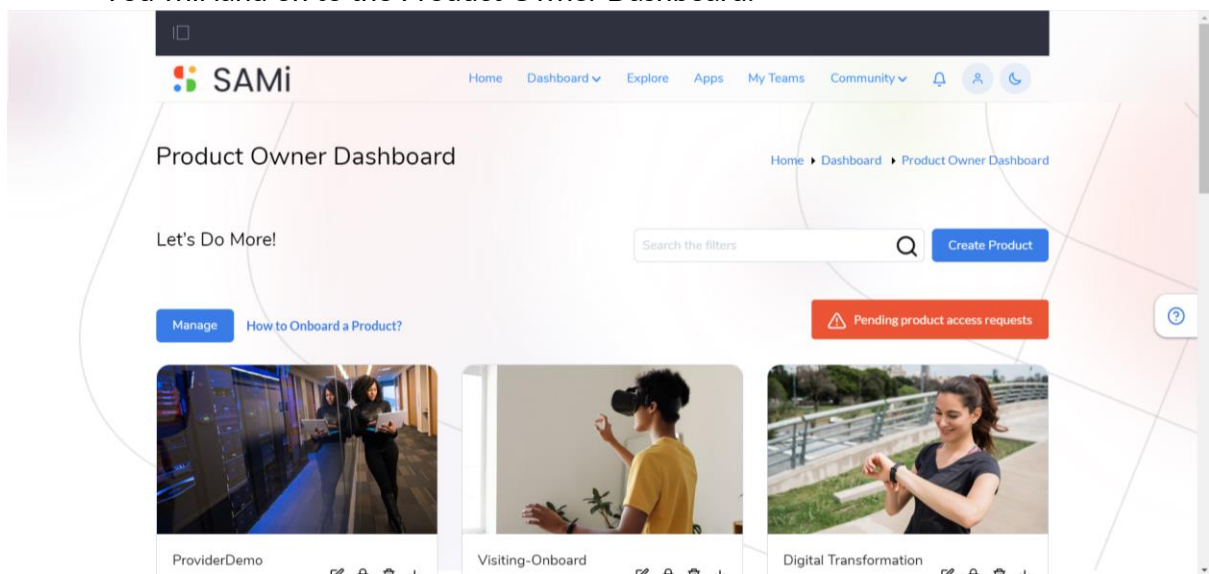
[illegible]

SAMi

Home Dashboard Explore Apps My Teams Community

Product Owner Dashboard

Home ▸ Dashboard ▸ Product Owner Dashboard

Let's Do More!

Search the filters

Create Product

Manage How to Onboard a Product?

Pending product access requests

ProviderDemo

Visiting-Onboard

Digital Transformation